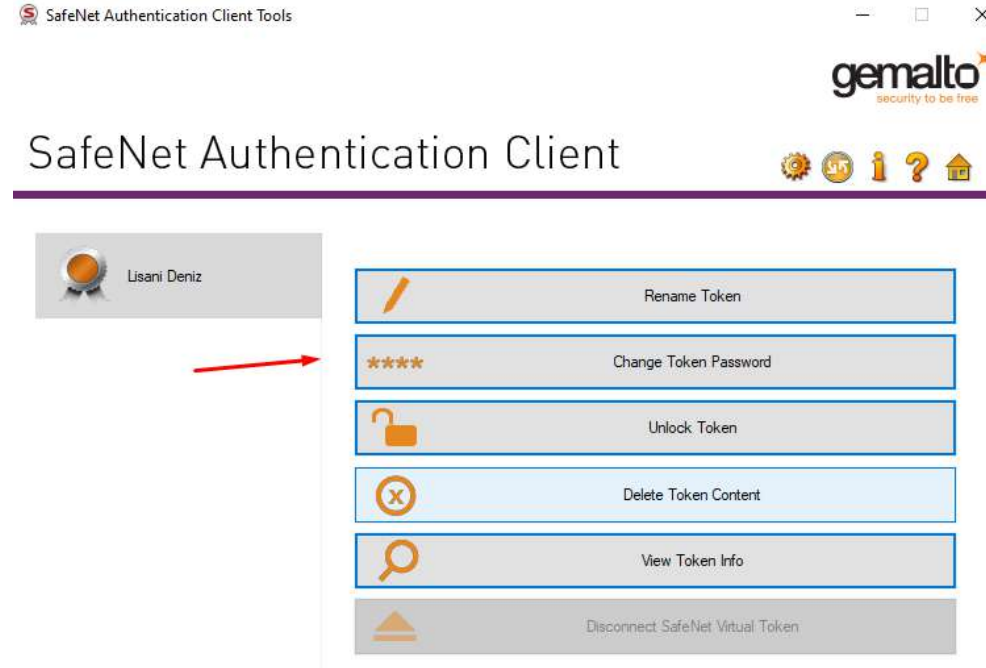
SafeNet Authentication Client Tools

gemalto
security to be free

SafeNet Authentication Client

Lisani Deniz

Rename Token

****

Change Token Password

Unlock Token

Delete Token Content

View Token Info

Disconnect SafeNet Virtual Token